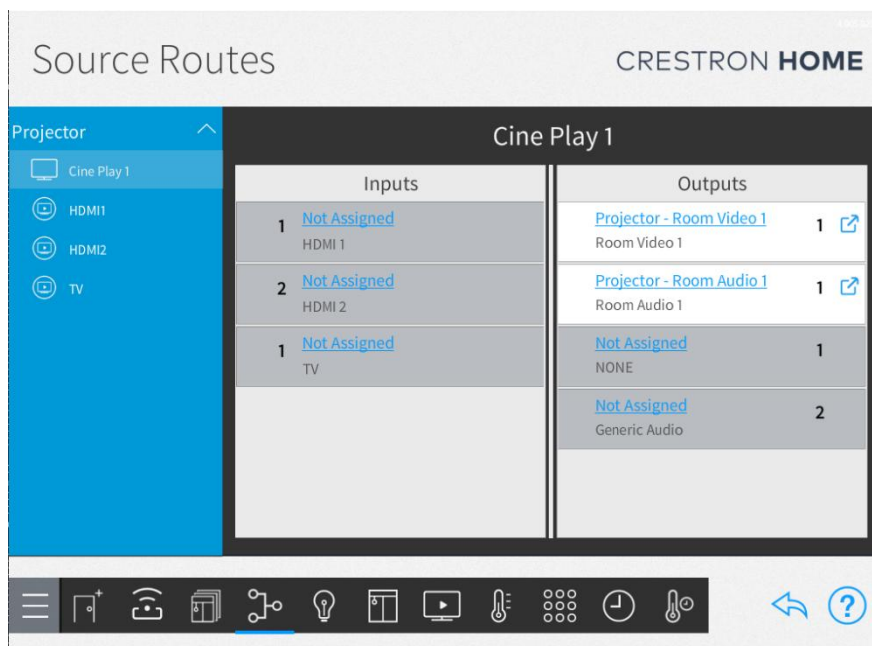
Source Routes

CRESTRON HOME

Projector

Cine Play 1

HDMI1

HDMI2

TV

Cine Play 1

Inputs

1 Not Assigned
HDMI 1

2 Not Assigned
HDMI 2

1 Not Assigned
TV

Outputs

Projector - Room Video 1 1
Room Video 1

Projector - Room Audio 1 1
Room Audio 1

Not Assigned 1
NONE

Not Assigned 2
Generic Audio